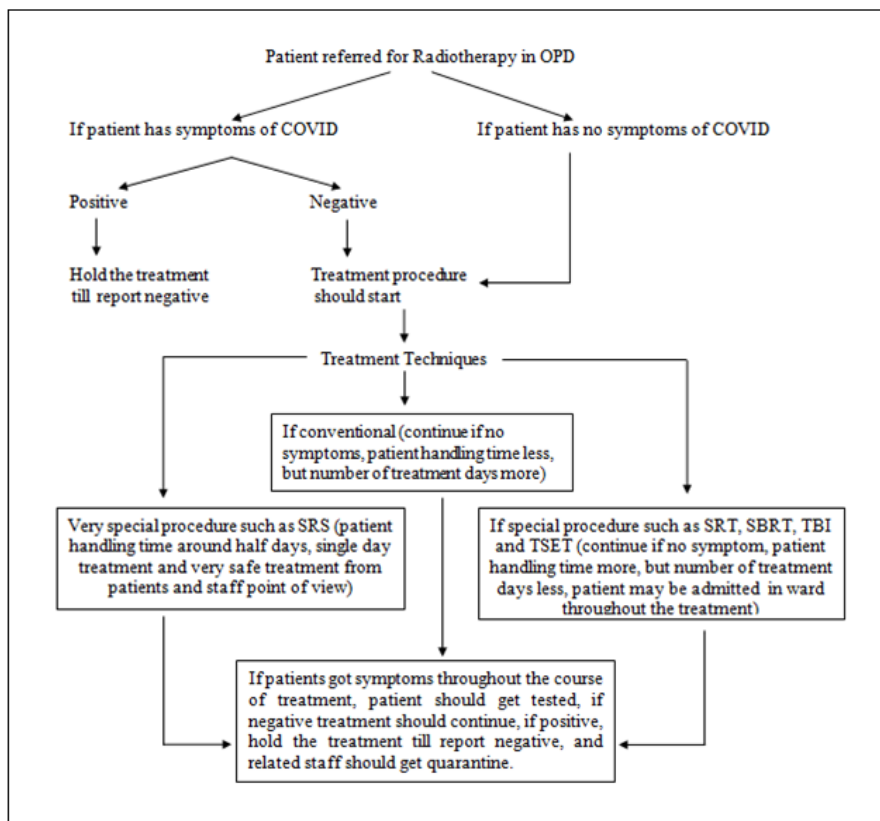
Patient referred for Radiotherapy in OPD

If patient has symptoms of COVID

If patient has no symptoms of COVID

Positive

Negative

Hold the treatment till report negative

Treatment procedure should start

Treatment Techniques

If conventional (continue if no symptoms, patient handling time less, but number of treatment days more)

Very special procedure such as SRS (patient handling time around half days, single day treatment and very safe treatment from patients and staff point of view)

If special procedure such as SRT, SBRT, TBI and TSET (continue if no symptom, patient handling time more, but number of treatment days less, patient may be admitted in ward throughout the treatment)

If patients got symptoms throughout the course of treatment, patient should get tested, if negative treatment should continue, if positive, hold the treatment till report negative, and related staff should get quarantine.